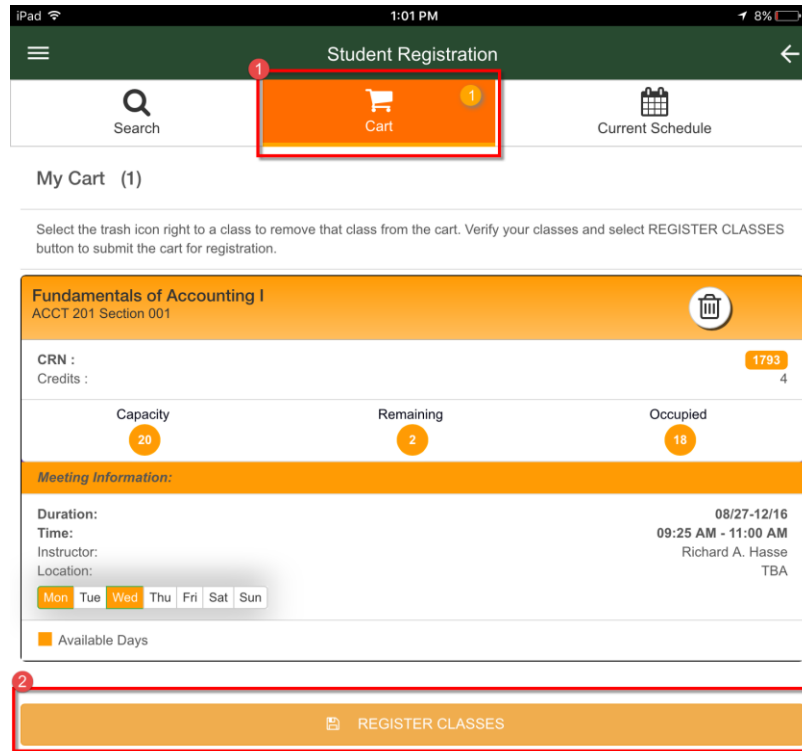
iPad
1:01 PM
8%

Student Registration

1

Search
Cart 1
Current Schedule

My Cart (1)

Select the trash icon right to a class to remove that class from the cart. Verify your classes and select REGISTER CLASSES button to submit the cart for registration.

Fundamentals of Accounting I
ACCT 201 Section 001

CRN : 1793
Credits : 4

Capacity 20
Remaining 2
Occupied 18

Meeting Information:

Duration: 08/27-12/16
Time: 09:25 AM - 11:00 AM
Instructor: Richard A. Hasse
Location: TBA

Mon Tue Wed Thu Fri Sat Sun

Available Days

2

REGISTER CLASSES